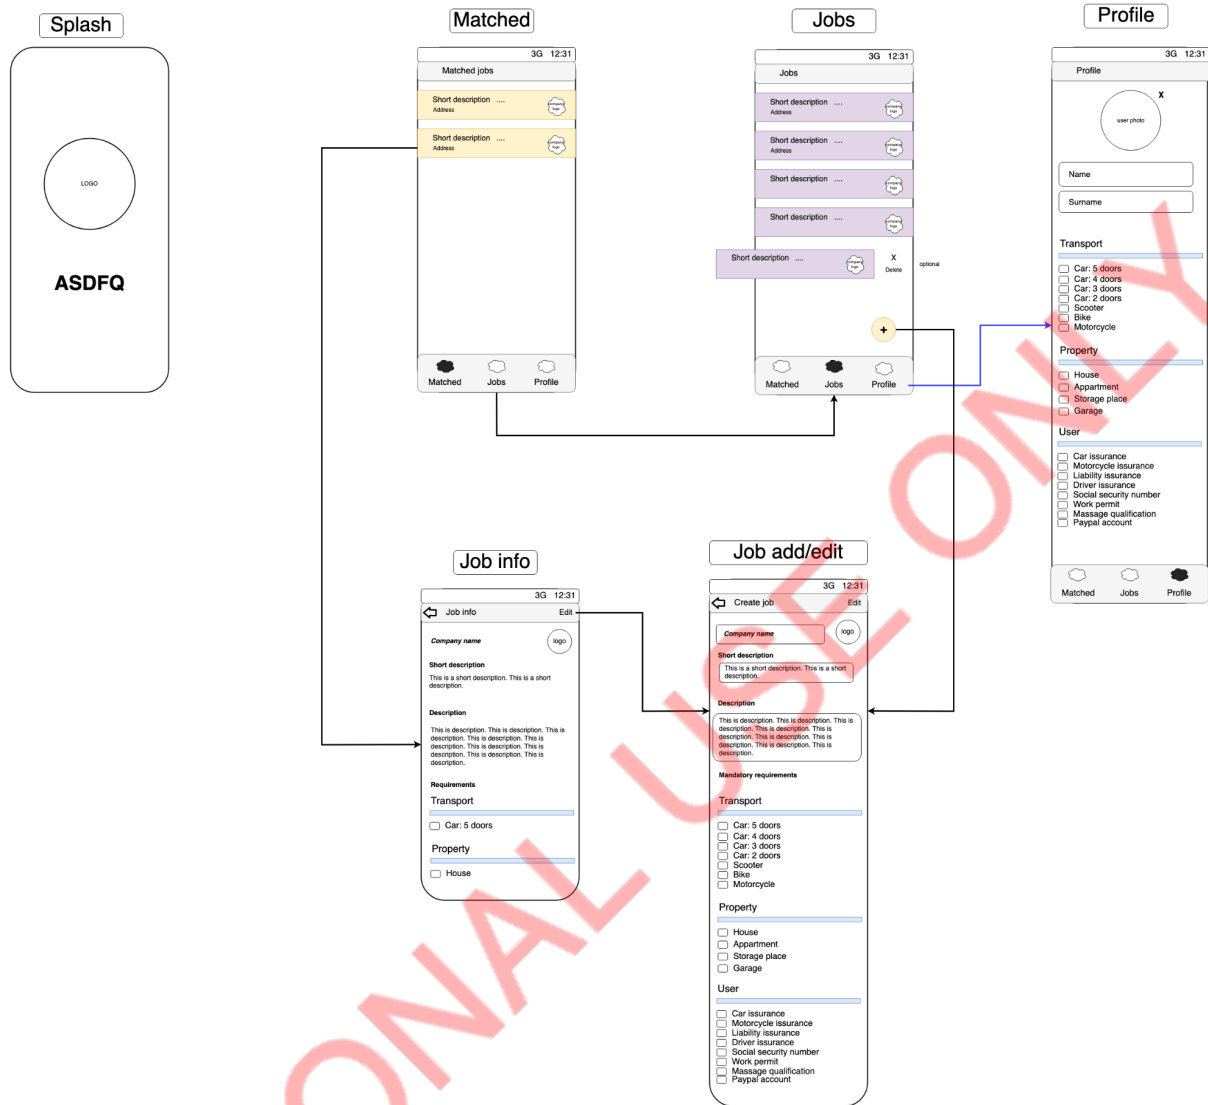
Splash

LOGO

ASDFQ

Matched

3G 12:31

Matched jobs

Short description .... Address company logo

Short description .... Address company logo

Matched Jobs Profile

Jobs

3G 12:31

Jobs

Short description .... Address company logo

Short description .... Address company logo

Short description .... company logo

Short description .... company logo

Short description .... company logo

X Delete

optional

+

Matched Jobs Profile

Profile

3G 12:31

Profile

user photo

X

Name

Surname

Transport

Car: 5 doors
Car: 4 doors
Car: 3 doors
Car: 2 doors
Scooter
Bike
Motorcycle

Property

House
Appartment
Storage place
Garage

User

Car issurance
Motorcycle issurance
Liability issurance
Driver issurance
Social security number
Work permit
Massage qualification
Paypal account

Matched Jobs Profile

Job info

3G 12:31

Job info Edit

Company name

logo

Short description

This is a short description. This is a short description.

Description

This is description. This is description. This is description. This is description. This is description. This is description. This is description. This is description. This is description.

Requirements

Transport

Car: 5 doors

Property

House

Job add/edit

3G 12:31

Create job Edit

Company name

logo

Short description

This is a short description. This is a short description.

Description

This is description. This is description. This is description. This is description. This is description. This is description. This is description. This is description. This is description.

Mandatory requirements

Transport

Car: 5 doors
Car: 4 doors
Car: 3 doors
Car: 2 doors
Scooter
Bike
Motorcycle

Property

House
Appartment
Storage place
Garage

User

Car issurance
Motorcycle issurance
Liability issurance
Driver issurance
Social security number
Work permit
Massage qualification
Paypal account

PERSONAL USE ONLY